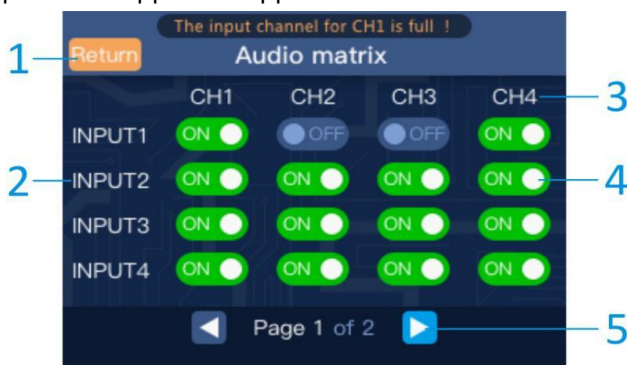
The input channel for CH1 is full !

1 Return

Audio matrix

| | CH1 | CH2 | CH3 | CH4 |
|---|---|---|---|---|
| INPUT1 | ON | OFF | OFF | ON |
| INPUT2 | ON | ON | ON | ON |
| INPUT3 | ON | ON | ON | ON |
| INPUT4 | ON | ON | ON | ON |

3

2

4

Page 1 of 2

5